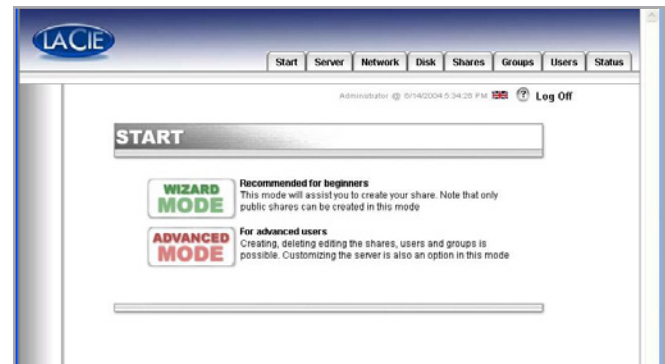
LACIE

Start | Server | Network | Disk | Shares | Groups | Users | Status

Administrator @ 6/14/2004 5:34:26 PM ? Log Off

START

WIZARD MODE

Recommended for beginners
This mode will assist you to create your share. Note that only public shares can be created in this mode

ADVANCED MODE

For advanced users
Creating, deleting editing the shares, users and groups is possible. Customizing the server is also an option in this mode